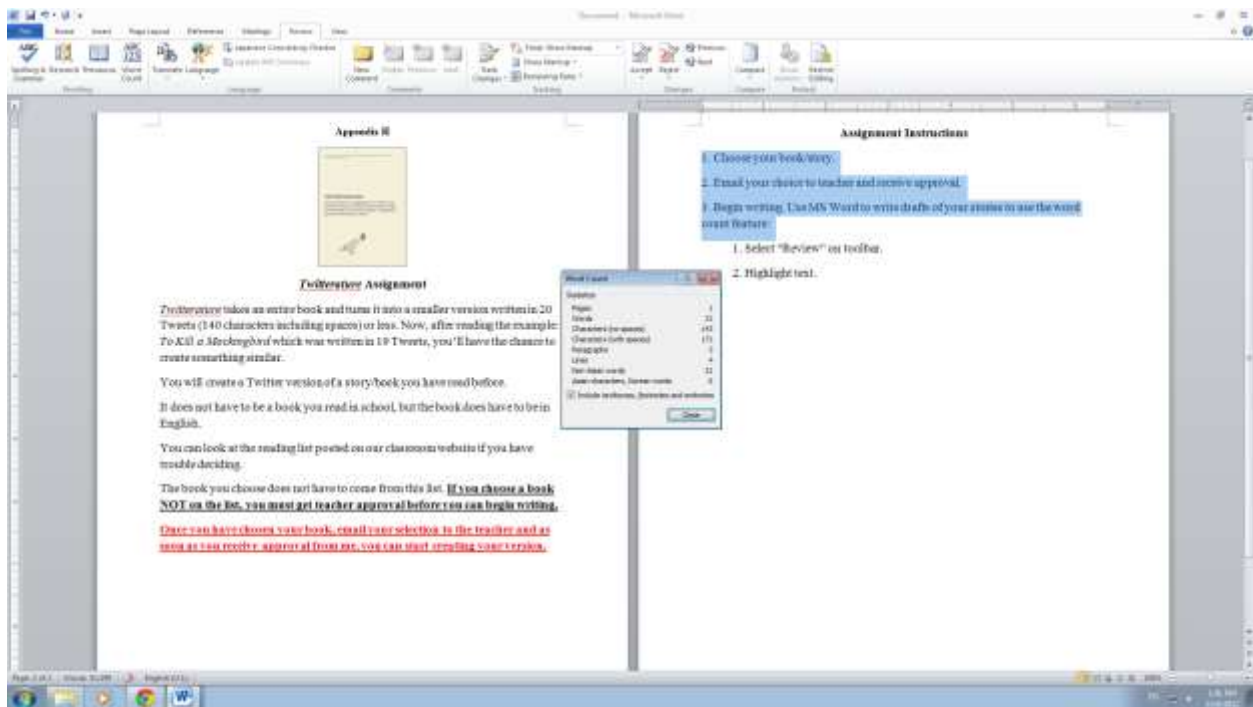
Document - Microsoft Word

File Home Insert Page Layout References Mailings Review View

Spelling & Grammar Research Thesaurus Word Count Translate Language New Comment Track Changes Accept Reject Compare Restrict Editing

Appendix E

Twitterature Assignment

Twitterature takes an entire book and turns it into a smaller version written in 20 Tweets (140 characters including spaces) or less. Now, after reading the example: To Kill a Mockingbird which was written in 19 Tweets, you'll have the chance to create something similar.

You will create a Twitter version of a story/book you have read before.

It does not have to be a book you read in school, but the book does have to be in English.

You can look at the reading list posted on our classroom website if you have trouble deciding.

The book you choose does not have to come from this list. **If you choose a book NOT on the list, you must get teacher approval before you can begin writing.**

Once you have chosen your book, email your selection to the teacher and as soon as you receive approval from me, you can start creating your version.

Word Count
Statistics:
| | |
|---|---|
| Pages | 1 |
| Words | 31 |
| Characters (no spaces) | 145 |
| Characters (with spaces) | 171 |
| Paragraphs | 3 |
| Lines | 4 |
| Non-Asian words | 31 |
| Asian characters, Korean words | 0 |

Include textboxes, footnotes and endnotes
Close

Assignment Instructions

1. Choose your book/story.

2. Email your choice to teacher and receive approval.

3. Begin writing. Use MS Word to write drafts of your stories to use the word count feature:

1. Select "Review" on toolbar.

2. Highlight text.

Page 2 of 2 | Words: 31/299 | English (U.S.)